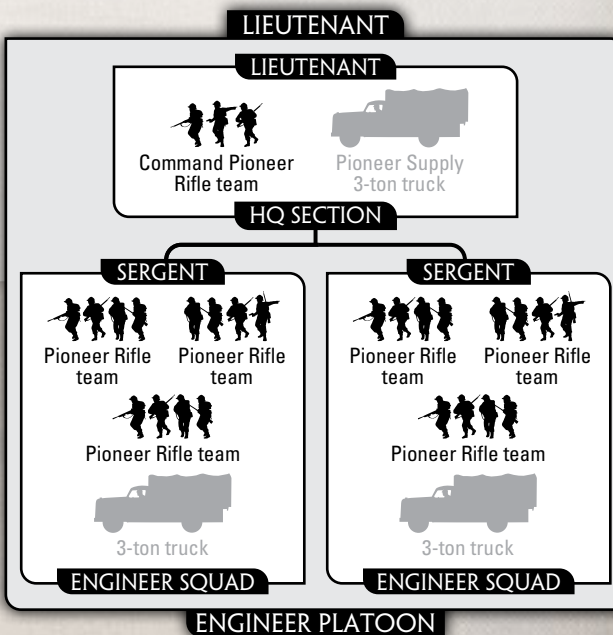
LIEUTENANT

LIEUTENANT

Command Pioneer Rifle team

Pioneer Supply 3-ton truck

HQ SECTION

SERGENT

Pioneer Rifle team

Pioneer Rifle team

Pioneer Rifle team

3-ton truck

ENGINEER SQUAD

SERGENT

Pioneer Rifle team

Pioneer Rifle team

Pioneer Rifle team

3-ton truck

ENGINEER SQUAD

ENGINEER PLATOON